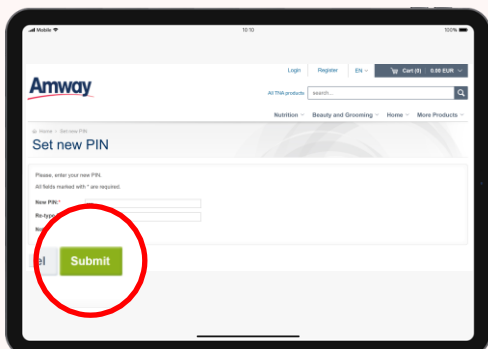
Mobile 10:10 100%

Amway

Login Register EN

Cart (0) 0.00 EUR

All TNA products search...

Nutrition Beauty and Grooming Home More Products

Home > Set new PIN

Set new PIN

Please, enter your new PIN.

All fields marked with * are required.

New PIN:*

Re-type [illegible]

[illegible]

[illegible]

Submit